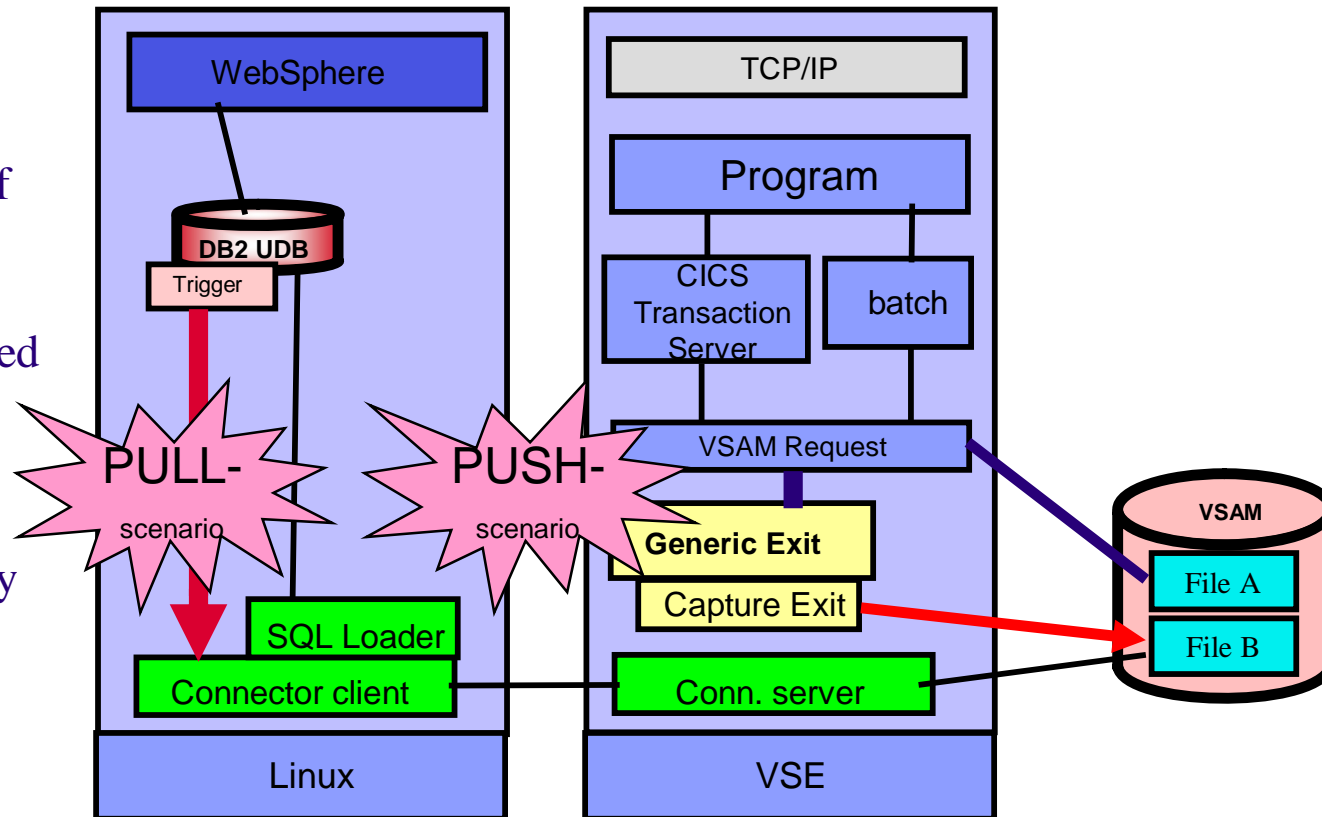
f

ed

y

WebSphere

DB2 UDB

Trigger

PULL-

scenario

SQL Loader

Connector client

Linux

TCP/IP

Program

CICS Transaction Server

batch

PUSH-

scenario

VSAM Request

Generic Exit

Capture Exit

Conn. server

VSE

VSAM

File A

File B